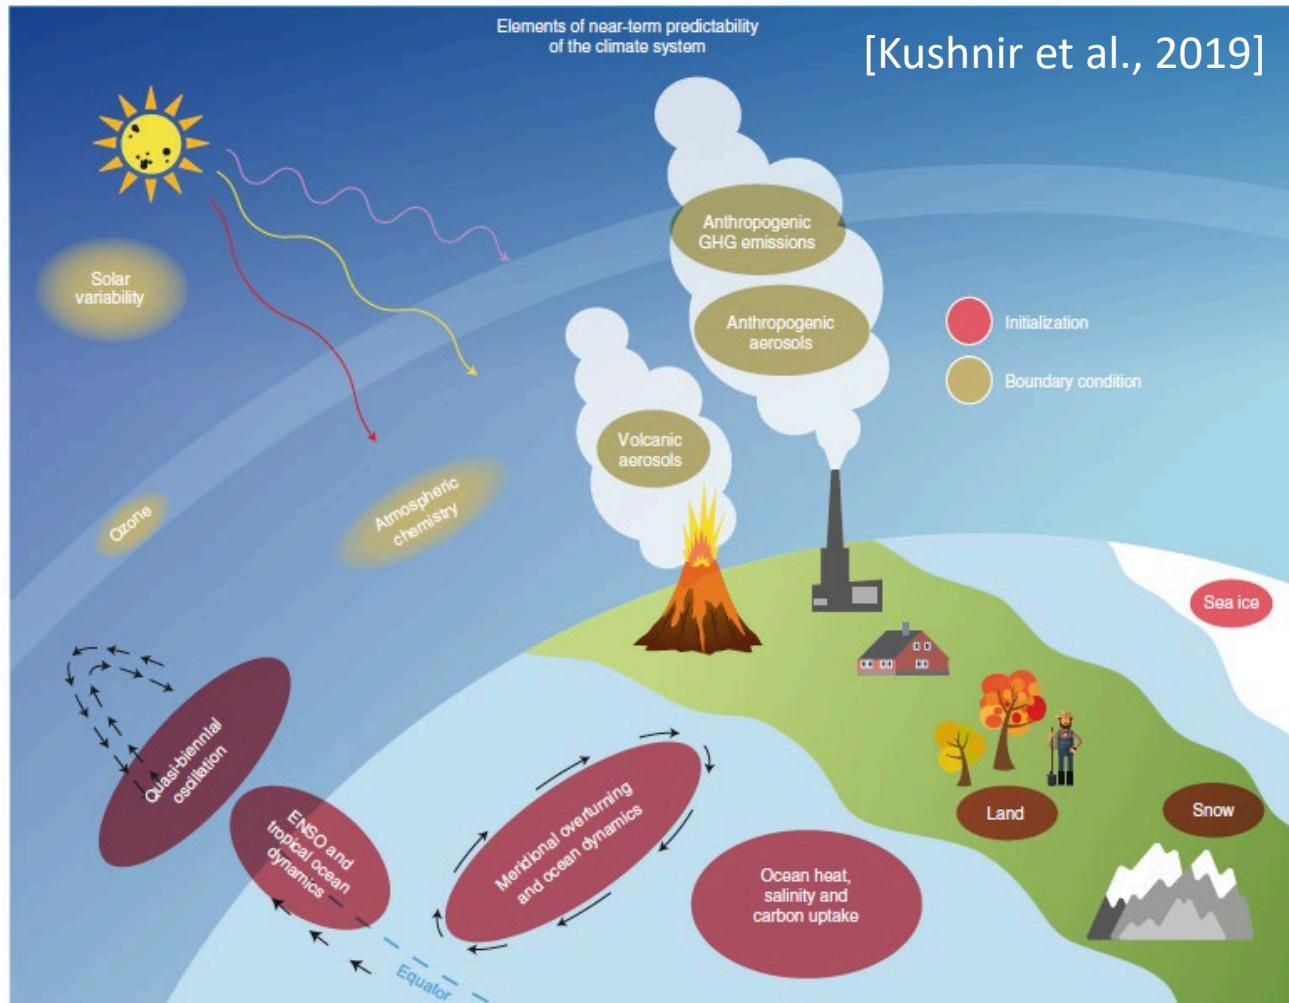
Elements of near-term predictability of the climate system

[Kushnir et al., 2019]

Solar variability

Anthropogenic GHG emissions

Anthropogenic aerosols

Initialization

Boundary condition

Volcanic aerosols

Ozone

Atmospheric chemistry

Sea ice

Quasi-biennial oscillation

ENSO and tropical ocean dynamics

Meridional overturning and ocean dynamics

Ocean heat, salinity and carbon uptake

Land

Snow

Equator